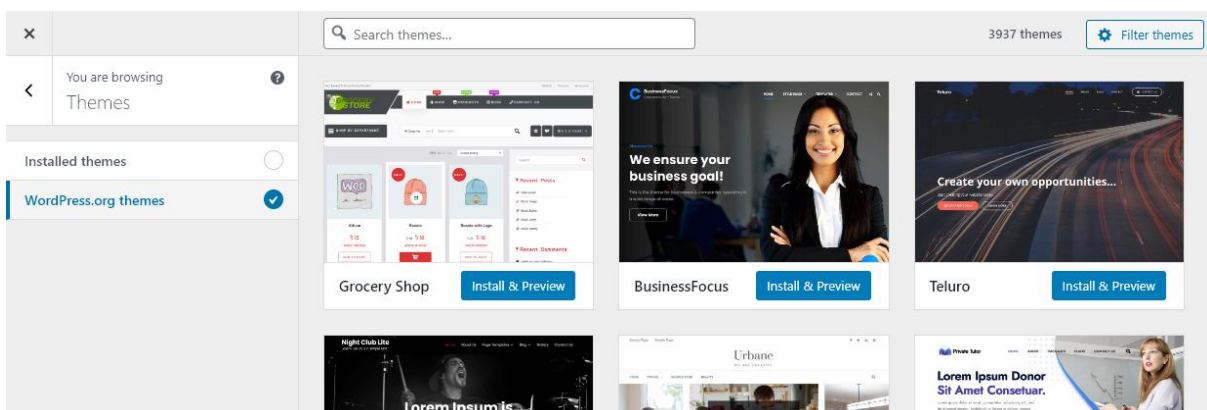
×

You are browsing
Themes

Installed themes

WordPress.org themes

Search themes...

3937 themes

Filter themes

STORE

We ensure your business goal!

Create your own opportunities...

Grocery Shop

Install & Preview

BusinessFocus

Install & Preview

Teluro

Install & Preview

Night Club Lite

Urbane

Private Tutor

Lorem Ipsum Donor Sit Amet Consetuar.

Lorem Ipsum is